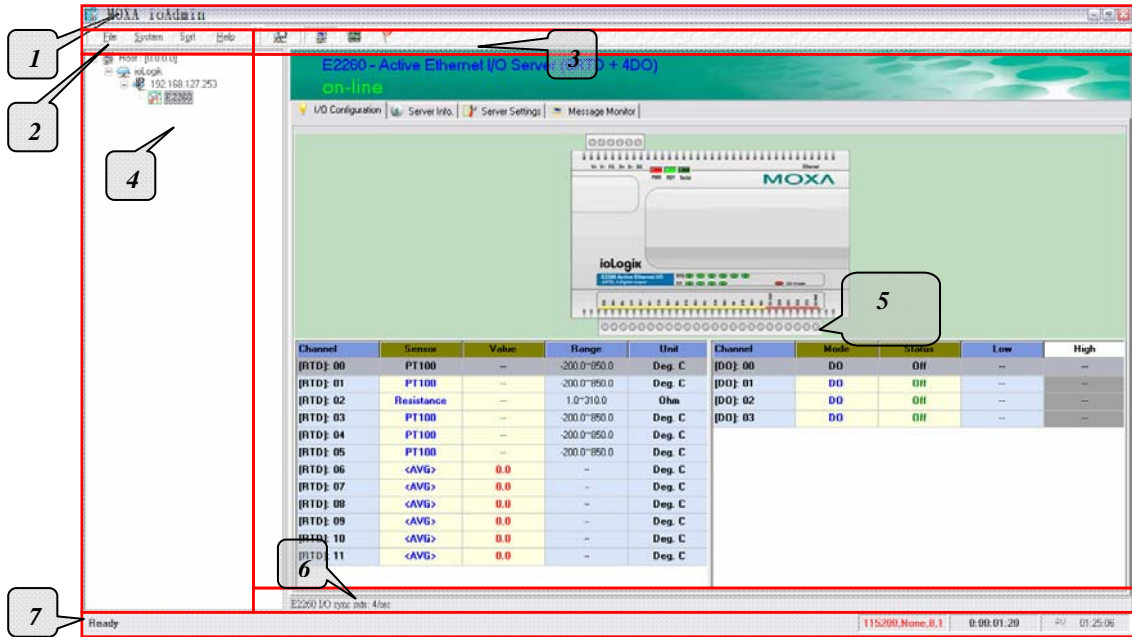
MOXA ioAdmin

1

File System Sort Help

3

2

Host : [0.0.0.0]
ioLogik
192.168.127.253
E2260

4

E2260 - Active Ethernet I/O Server ([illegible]TD + 4DO)
on-line

I/O Configuration | Server Info. | Server Settings | Message Monitor

MOXA

ioLogix

5

| Channel | Sensor | Value | Range | Unit |
|---|---|---|---|---|
| [RTD]: 00 | PT100 | -- | -200.0~850.0 | Deg. C |
| [RTD]: 01 | PT100 | -- | -200.0~850.0 | Deg. C |
| [RTD]: 02 | Resistance | -- | 1.0~310.0 | Ohm |
| [RTD]: 03 | PT100 | -- | -200.0~850.0 | Deg. C |
| [RTD]: 04 | PT100 | -- | -200.0~850.0 | Deg. C |
| [RTD]: 05 | PT100 | -- | -200.0~850.0 | Deg. C |
| [RTD]: 06 | <AVG> | 0.0 | -- | Deg. C |
| [RTD]: 07 | <AVG> | 0.0 | -- | Deg. C |
| [RTD]: 08 | <AVG> | 0.0 | -- | Deg. C |
| [RTD]: 09 | <AVG> | 0.0 | -- | Deg. C |
| [RTD]: 10 | <AVG> | 0.0 | -- | Deg. C |
| [RTD]: 11 | <AVG> | 0.0 | -- | Deg. C |

| Channel | Mode | Status | Low | High |
|---|---|---|---|---|
| [DO]: 00 | DO | Off | -- | -- |
| [DO]: 01 | DO | Off | -- | -- |
| [DO]: 02 | DO | Off | -- | -- |
| [DO]: 03 | DO | Off | -- | -- |

6

E2260 I/O sync rate: 4/sec

7

Ready

115200,None,8,1 | 0:00:01:20 | 01:25:06